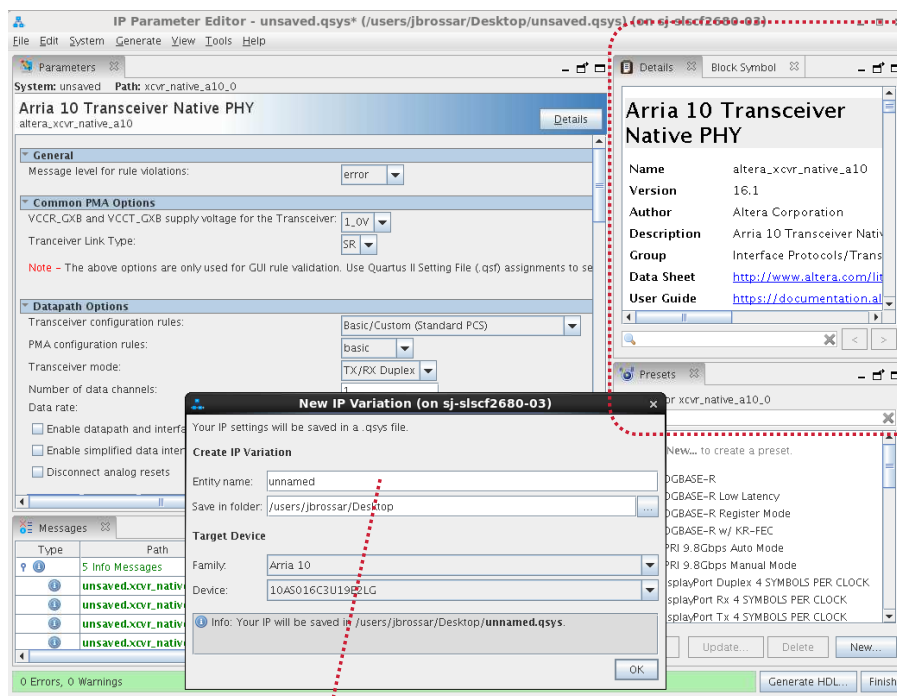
IP Parameter Editor - unsaved.qsys* (/users/jbrossar/Desktop/unsaved.qsys) (on sj-slscf2680-03)

File Edit System Generate View Tools Help

Parameters

System: unsaved Path: xcvr_native_a10_0

Arria 10 Transceiver Native PHY
altera_xcvr_native_a10

Details

General
Message level for rule violations: error

Common PMA Options
VCCR_GXB and VCCT_GXB supply voltage for the Transceiver: 1_0V
Tranceiver Link Type: SR

Note – The above options are only used for GUI rule validation. Use Quartus II Setting File (.qsf) assignments to se

Datapath Options
Transceiver configuration rules: Basic/Custom (Standard PCS)
PMA configuration rules: basic
Transceiver mode: TX/RX Duplex
Number of data channels: 1
Data rate:
Enable datapath and interfa
Enable simplified data inter
Disconnect analog resets

Messages
Type | Path
5 Info Messages
unsaved.xcvr_nativ
unsaved.xcvr_nativ
unsaved.xcvr_nativ
unsaved.xcvr_nativ

0 Errors, 0 Warnings

Details Block Symbol

Arria 10 Transceiver Native PHY

| Name | altera_xcvr_native_a10 |
|---|---|
| Version | 16.1 |
| Author | Altera Corporation |
| Description | Arria 10 Transceiver Nativ |
| Group | Interface Protocols/Trans |
| Data Sheet | http://www.altera.com/lit |
| User Guide | https://documentation.al |

Presets

r xcvr_native_a10_0

New... to create a preset.
0GBASE-R
0GBASE-R Low Latency
0GBASE-R Register Mode
0GBASE-R w/ KR-FEC
PRI 9.8Gbps Auto Mode
PRI 9.8Gbps Manual Mode
splayPort Duplex 4 SYMBOLS PER CLOCK
splayPort Rx 4 SYMBOLS PER CLOCK
splayPort Tx 4 SYMBOLS PER CLOCK

Update... Delete New...

Generate HDL... Finish

New IP Variation (on sj-slscf2680-03)

Your IP settings will be saved in a .qsys file.

Create IP Variation

Entity name: unnamed
Save in folder: /users/jbrossar/Desktop ...

Target Device

Family: Arria 10
Device: 10AS016C3U19E2LG

Info: Your IP will be saved in /users/jbrossar/Desktop/unnamed.qsys.

OK